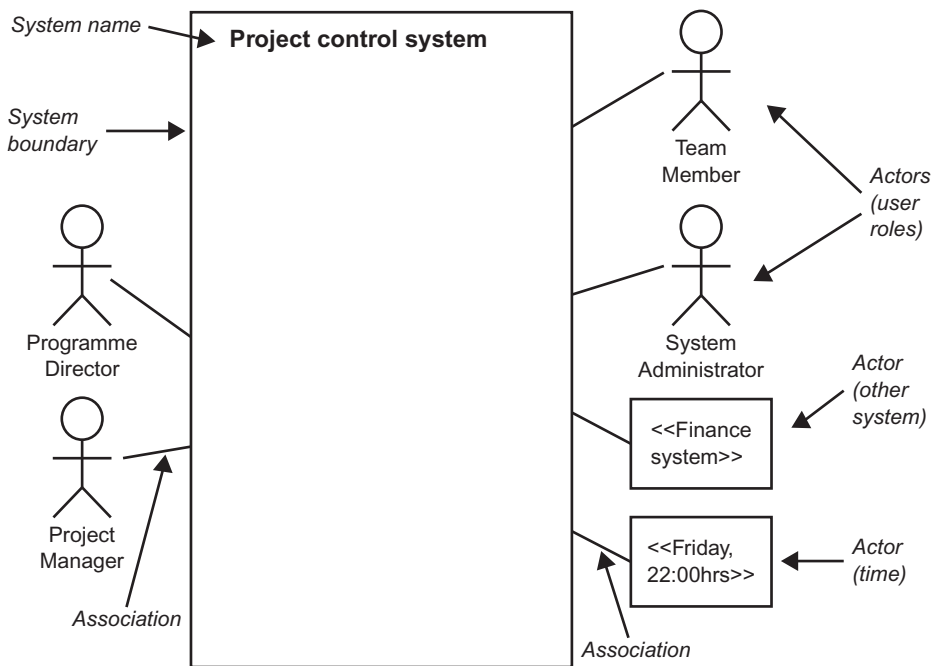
System name

Project control system

System boundary

Team Member

Actors (user roles)

System Administrator

Programme Director

Actor (other system)

<<Finance system>>

Project Manager

<<Friday, 22:00hrs>>

Actor (time)

Association

Association